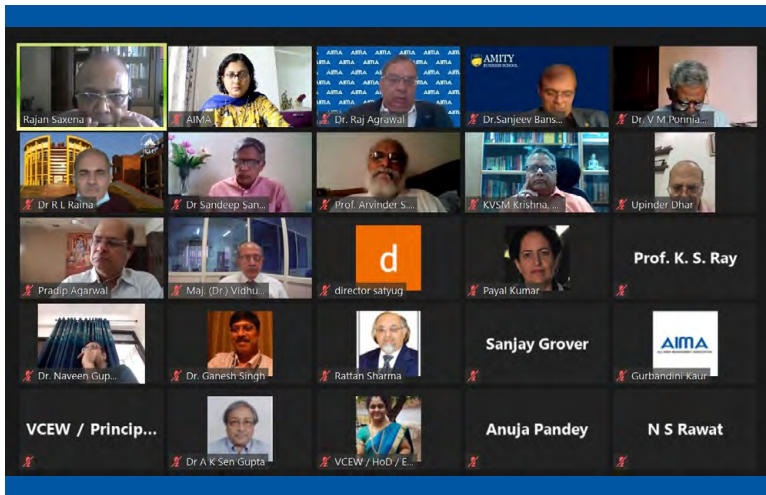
Rajan Saxena

AIMA

Dr. Raj Agrawal

AMITY BUSINESS SCHOOL

Dr.Sanjeev Bans...

Dr. V M Ponnia...

Dr R L Raina

Dr Sandeep San...

Prof. Arvinder S...

KVSM Krishna, ...

Upinder Dhar

Pradip Agarwal

Maj. (Dr.) Vidhu...

d

director satyug

Payal Kumar

Prof. K. S. Ray

Dr. Naveen Gup...

Dr. Ganesh Singh

Rattan Sharma

Sanjay Grover

AIMA

Gurbandini Kaur

VCEW / Princip...

Dr A K Sen Gupta

VCEW / HoD / E...

Anuja Pandey

N S Rawat